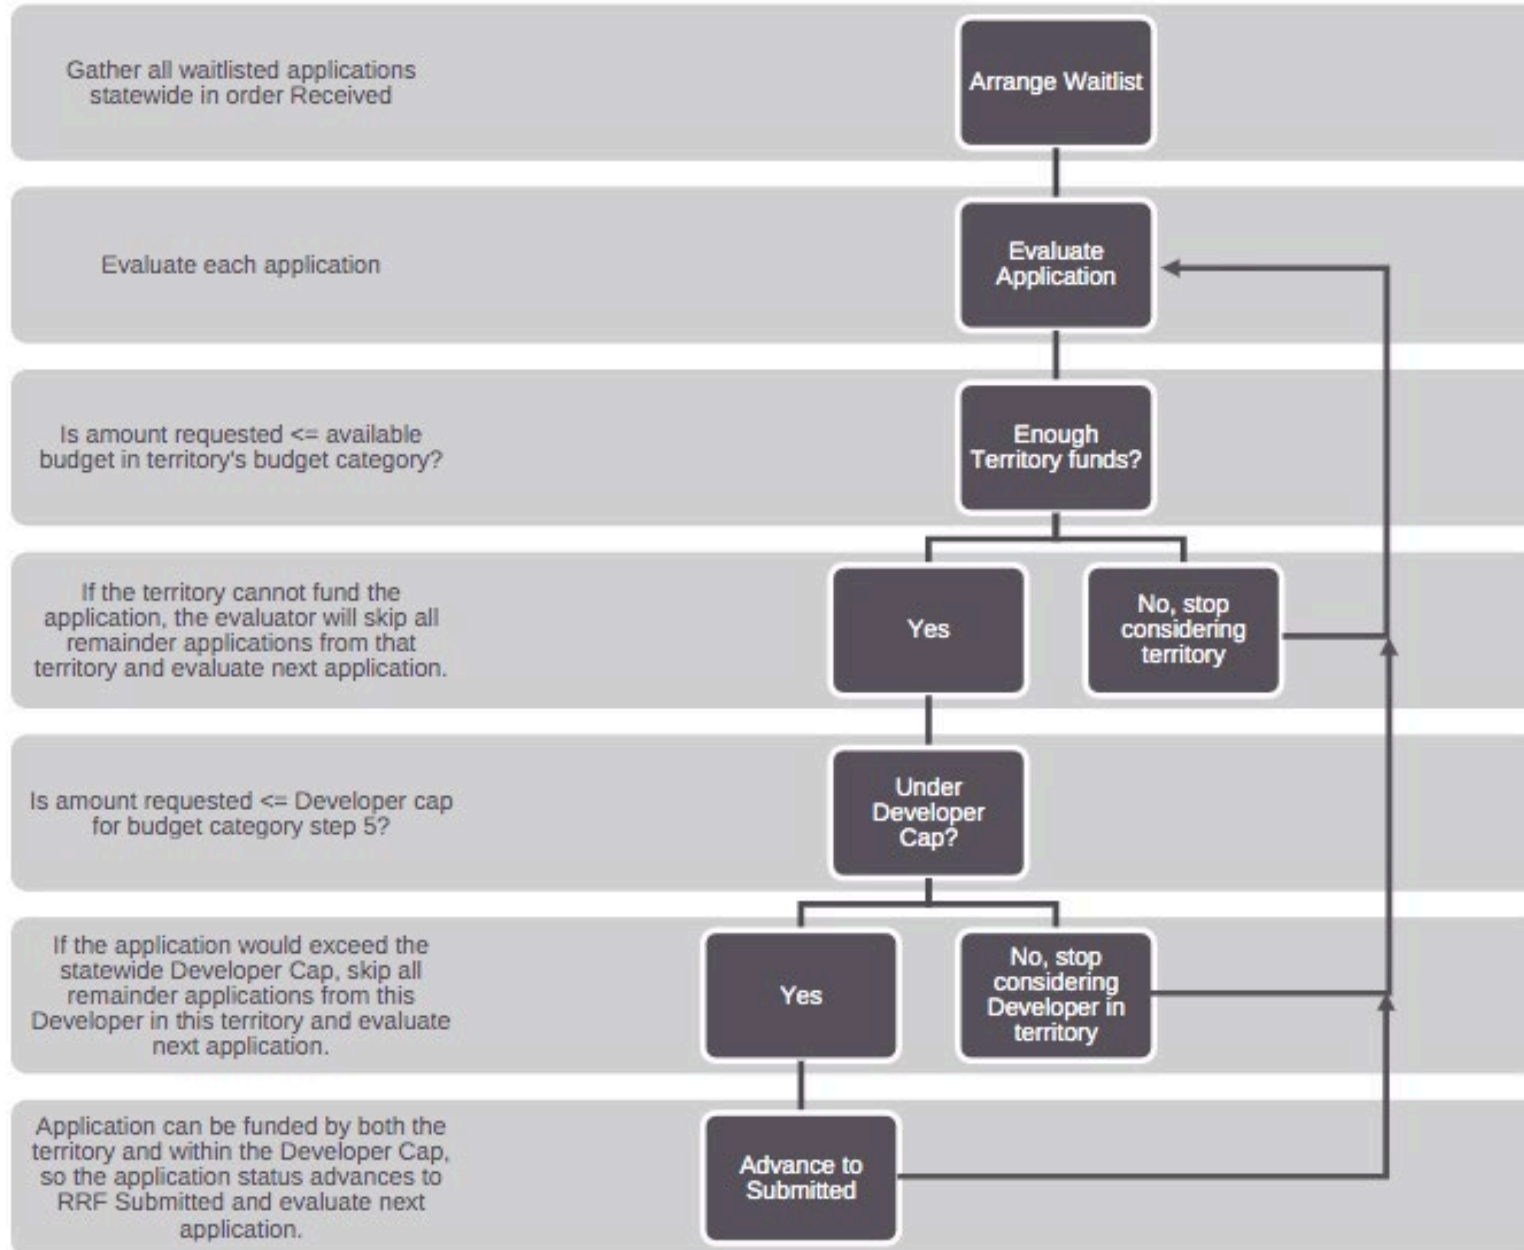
Gather all waitlisted applications statewide in order Received

Arrange Waitlist

Evaluate each application

Evaluate Application

Is amount requested <= available budget in territory's budget category?

Enough Territory funds?

If the territory cannot fund the application, the evaluator will skip all remainder applications from that territory and evaluate next application.

Yes

No, stop considering territory

Is amount requested <= Developer cap for budget category step 5?

Under Developer Cap?

If the application would exceed the statewide Developer Cap, skip all remainder applications from this Developer in this territory and evaluate next application.

Yes

No, stop considering Developer in territory

Application can be funded by both the territory and within the Developer Cap, so the application status advances to RRF Submitted and evaluate next application.

Advance to Submitted